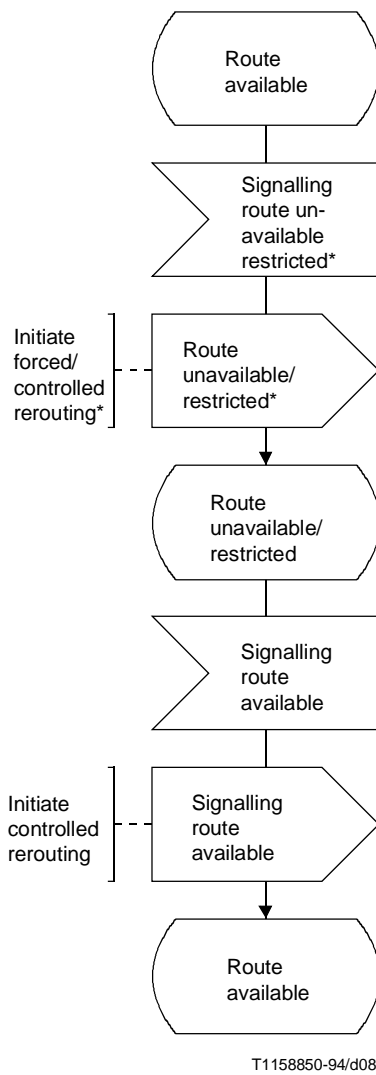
Route available

Signalling route unavailable restricted*

Initiate forced/ controlled rerouting*

Route unavailable/ restricted*

Route unavailable/ restricted

Signalling route available

Initiate controlled rerouting

Signalling route available

Route available

T1158850-94/d08